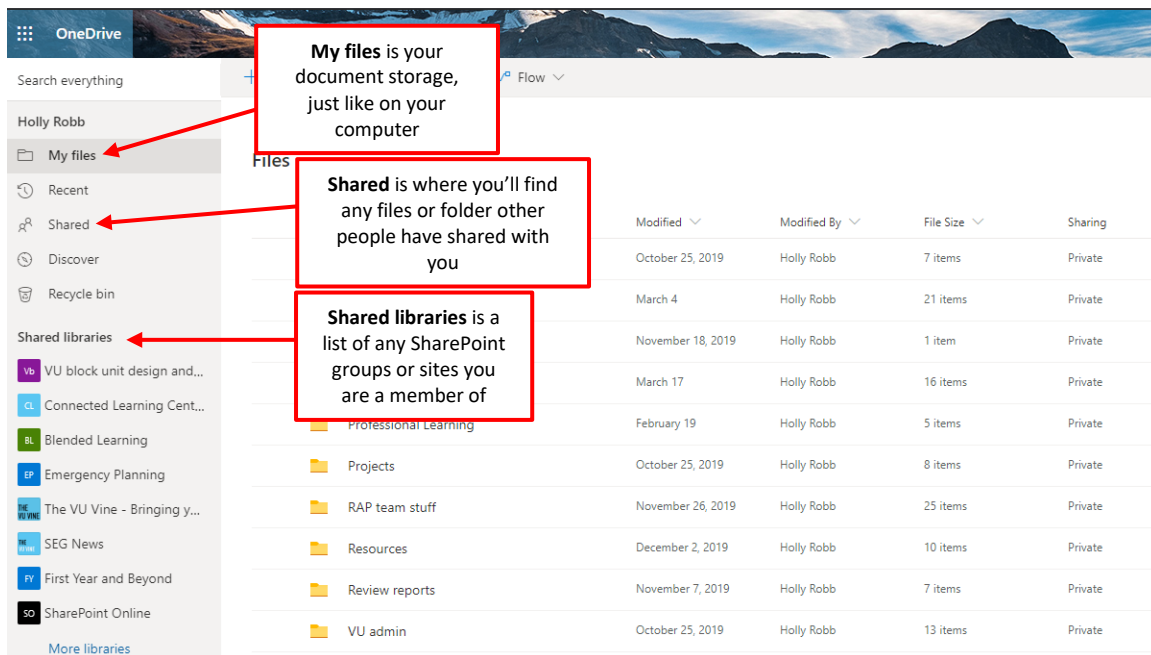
OneDrive

Search everything

Holly Robb

My files

Recent

Shared

Discover

Recycle bin

Shared libraries

Vb VU block unit design and...

CL Connected Learning Cent...

BL Blended Learning

EP Emergency Planning

THE VU VINE The VU Vine - Bringing y...

THE BEYOND SEG News

FY First Year and Beyond

SO SharePoint Online

More libraries

+

Flow

Files

**My files** is your document storage, just like on your computer

**Shared** is where you'll find any files or folder other people have shared with you

**Shared libraries** is a list of any SharePoint groups or sites you are a member of

| | Modified | Modified By | File Size | Sharing |
|---|---|---|---|---|
| | October 25, 2019 | Holly Robb | 7 items | Private |
| | March 4 | Holly Robb | 21 items | Private |
| | November 18, 2019 | Holly Robb | 1 item | Private |
| | March 17 | Holly Robb | 16 items | Private |
| Professional Learning | February 19 | Holly Robb | 5 items | Private |
| Projects | October 25, 2019 | Holly Robb | 8 items | Private |
| RAP team stuff | November 26, 2019 | Holly Robb | 25 items | Private |
| Resources | December 2, 2019 | Holly Robb | 10 items | Private |
| Review reports | November 7, 2019 | Holly Robb | 7 items | Private |
| VU admin | October 25, 2019 | Holly Robb | 13 items | Private |